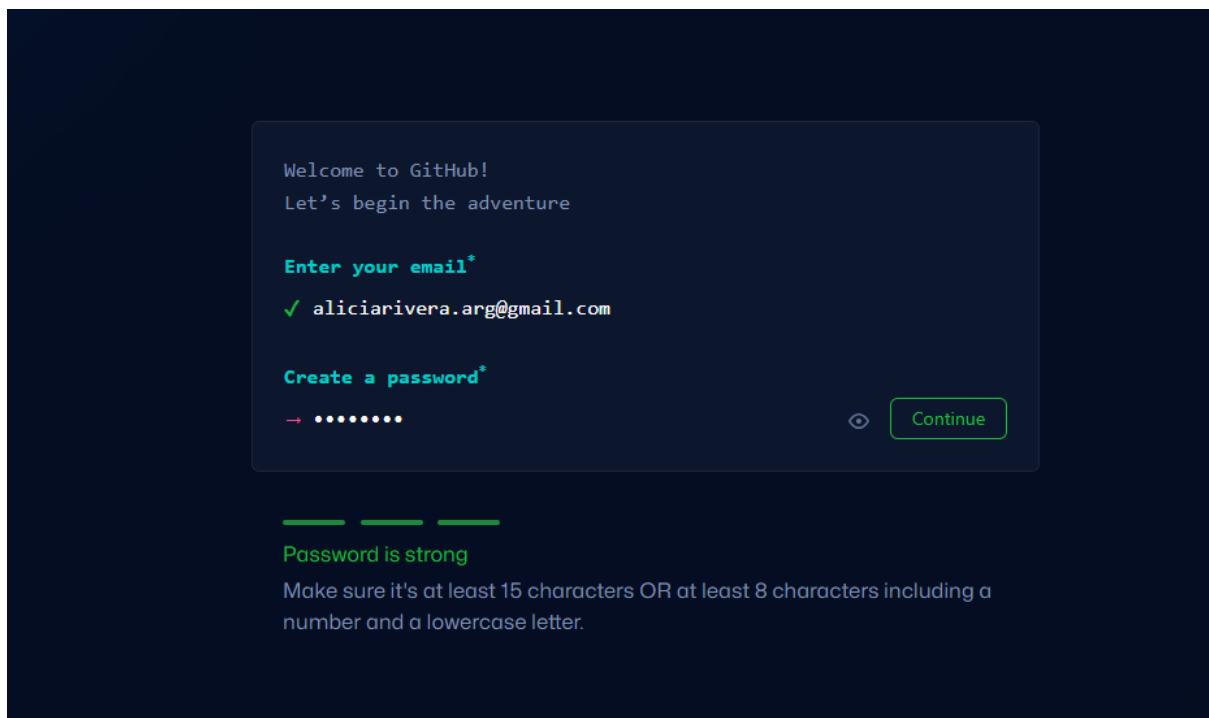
Welcome to GitHub!
Let's begin the adventure

Enter your email*
✓ aliciarivera.arg@gmail.com

Create a password*
→ ••••••••

Continue

Password is strong
Make sure it's at least 15 characters OR at least 8 characters including a number and a lowercase letter.